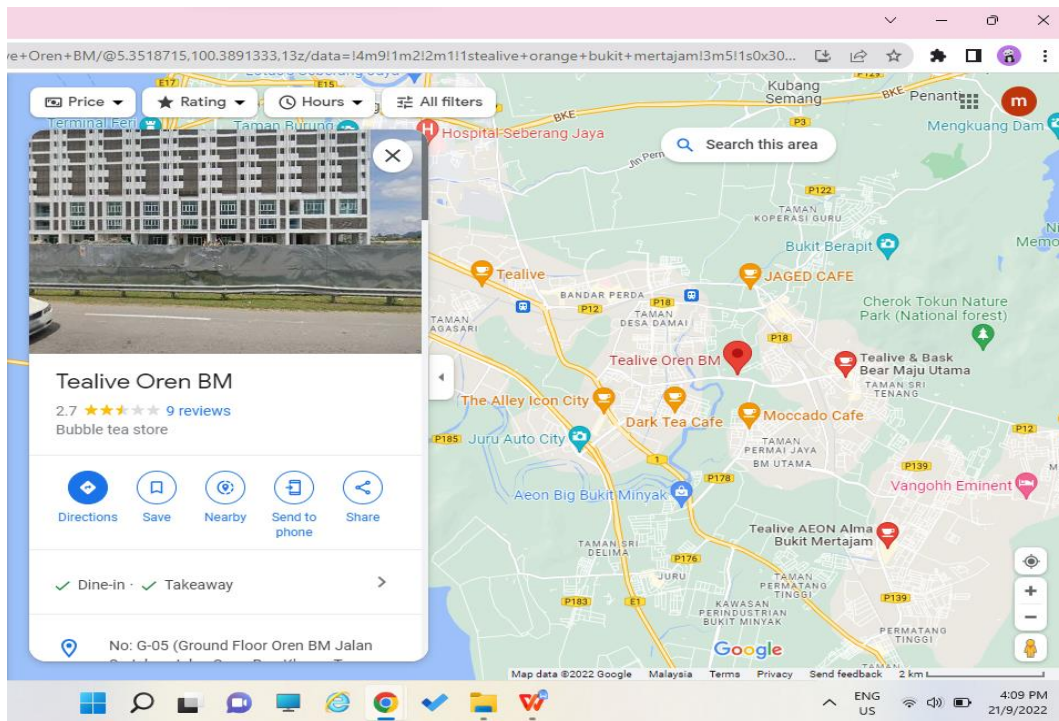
e+Oren+BM/@5.3518715,100.3891333,13z/data=!4m9!1m2!2m1!1stealive+orange+bukit+mertajam!3m5!1s0x30...

Price
Rating
Hours
All filters

Kubang Semang
BKE
Penanti
m
Mengkuang Dam
Terminal Feri
Taman Burung
Hospital Seberang Jaya
Search this area
E17
E15
P3
P122
TAMAN KOPERASI GURU
Bukit Berapit
Tealive
JAGED CAFE
BANDAR PERDA
P18
P12
TAMAN DESA DAMAI
TAMAN AGASARI
Cherok Tokun Nature Park (National forest)
P18
Tealive Oren BM
Tealive & Bask Bear Maju Utama
TAMAN SRI TENANG
The Alley Icon City
Moccado Cafe
Dark Tea Cafe
P185
Juru Auto City
TAMAN PERMAI JAYA BM UTAMA
P12
P139
Vangohh Eminent
Aeon Big Bukit Minyak
P178
Tealive AEON Alma Bukit Mertajam
TAMAN SRI DELIMA
P176
JURU
TAMAN PERMATANG TINGGI
P183
E1
KAWASAN PERINDUSTRIAN BUKIT MINYAK
P139
PERMATANG TINGGI
Google
Map data ©2022 Google Malaysia Terms Privacy Send feedback 2 km

Tealive Oren BM
2.7 9 reviews
Bubble tea store

Directions
Save
Nearby
Send to phone
Share

Dine-in · Takeaway

No: G-05 (Ground Floor Oren BM Jalan

ENG US
4:09 PM
21/9/2022